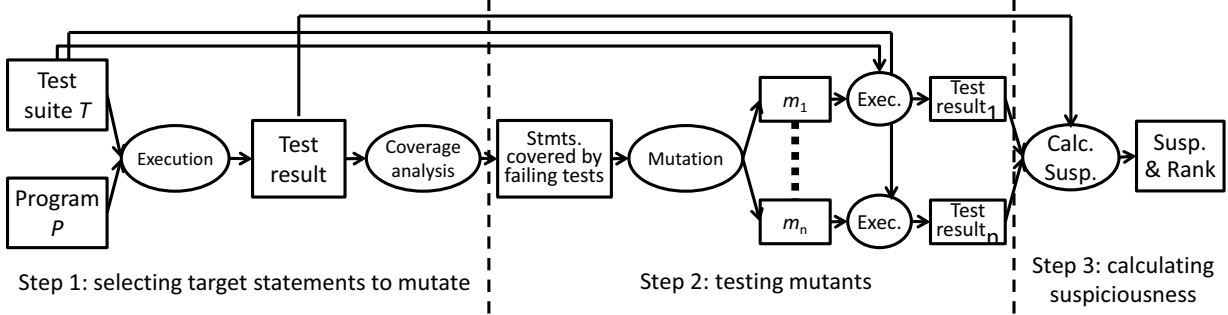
Test suite $T$

Program $P$

Execution

Test result

Coverage analysis

Stmts. covered by failing tests

Mutation

$m_1$

$m_n$

Exec.

Exec.

Test result$_1$

Test result$_n$

Calc. Susp.

Susp. & Rank

Step 1: selecting target statements to mutate

Step 2: testing mutants

Step 3: calculating suspiciousness